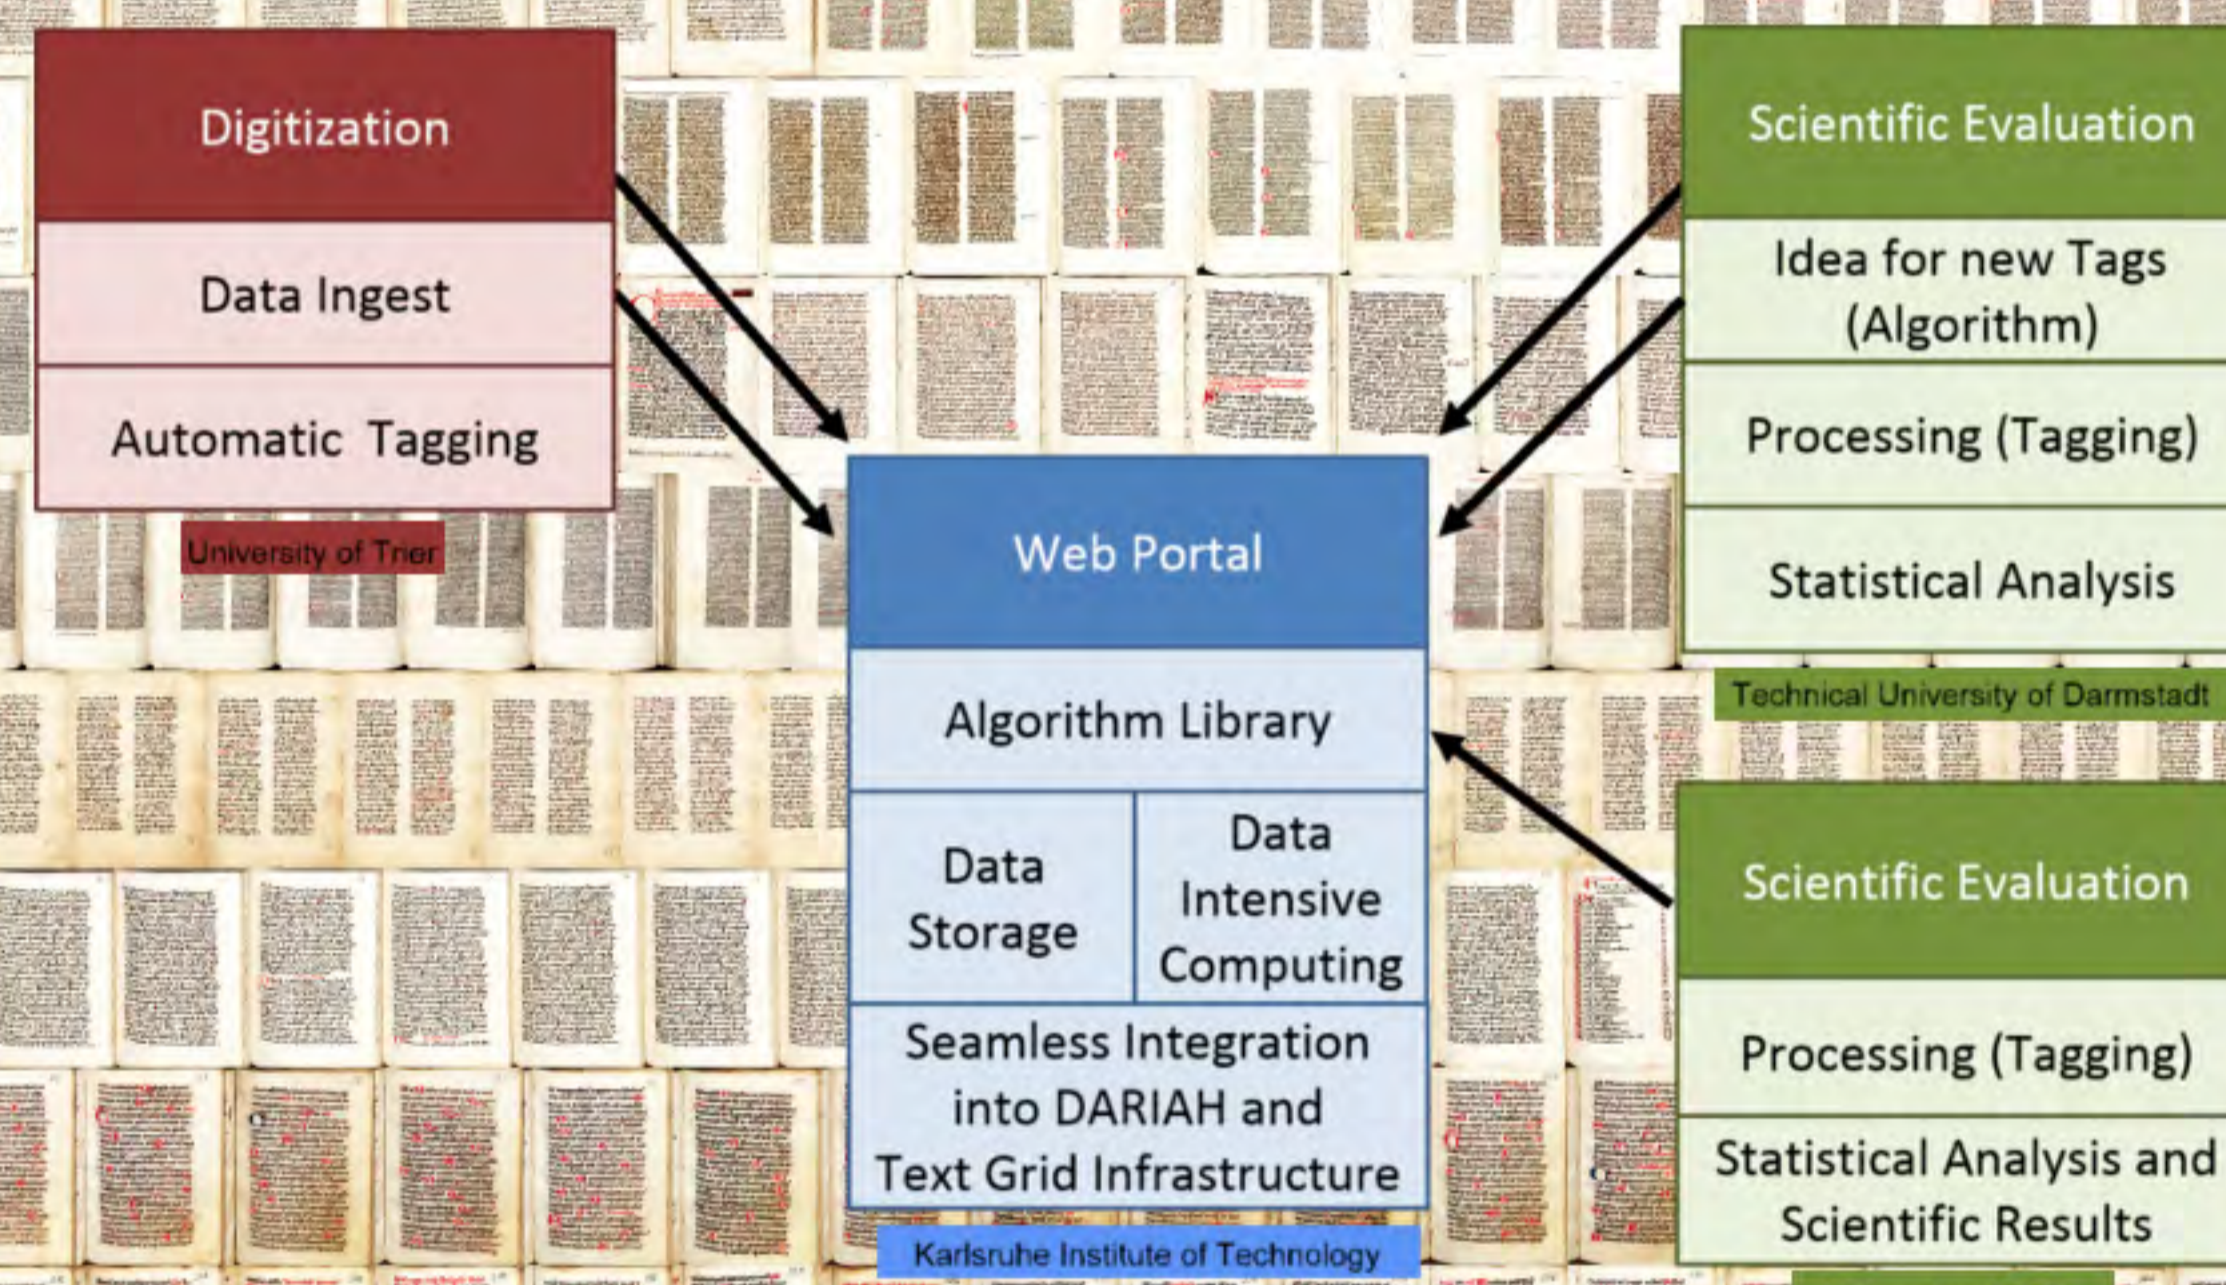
Digitization

Data Ingest

Automatic Tagging

University of Trier

Web Portal

Algorithm Library

Data Storage

Data Intensive Computing

Seamless Integration into DARIAH and Text Grid Infrastructure

Karlsruhe Institute of Technology

Scientific Evaluation

Idea for new Tags (Algorithm)

Processing (Tagging)

Statistical Analysis

Technical University of Darmstadt

Scientific Evaluation

Processing (Tagging)

Statistical Analysis and Scientific Results